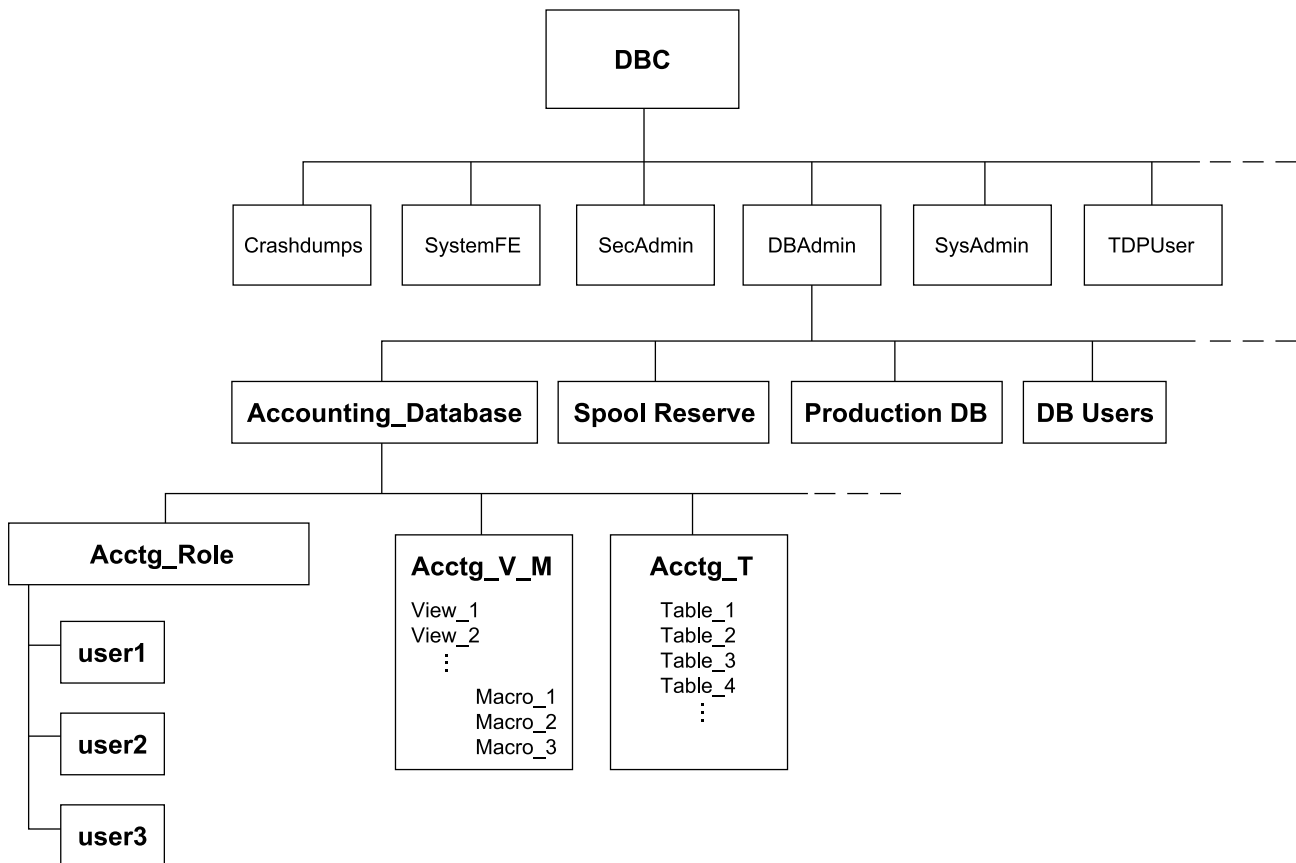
DBC

Crashdumps

SystemFE

SecAdmin

DBAdmin

SysAdmin

TDPUser

Accounting_Database

Spool Reserve

Production DB

DB Users

Acctg_Role

user1

user2

user3

Acctg_V_M

View_1
View_2
⋮
Macro_1
Macro_2
Macro_3

Acctg_T

Table_1
Table_2
Table_3
Table_4
⋮